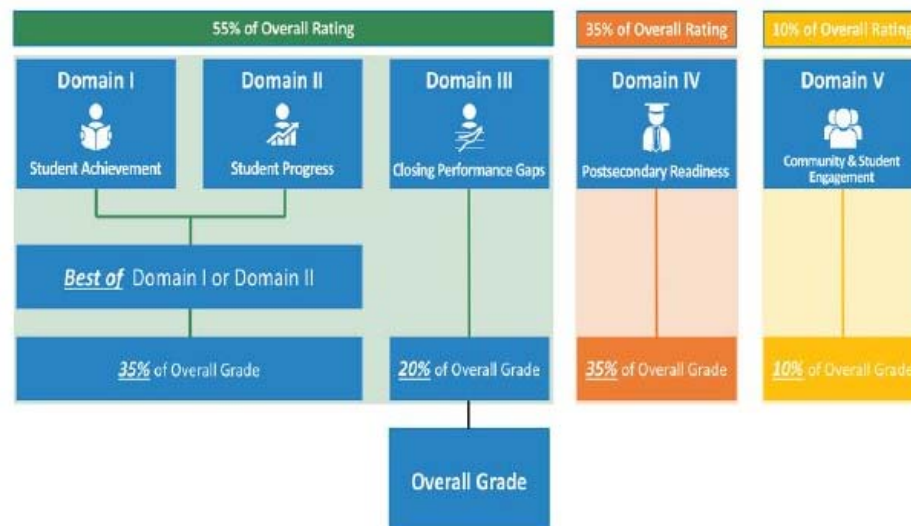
55% of Overall Rating

35% of Overall Rating

10% of Overall Rating

Domain I
Student Achievement

Domain II
Student Progress

Domain III
Closing Performance Gaps

Domain IV
Postsecondary Readiness

Domain V
Community & Student Engagement

Best of Domain I or Domain II

35% of Overall Grade

20% of Overall Grade

35% of Overall Grade

10% of Overall Grade

Overall Grade